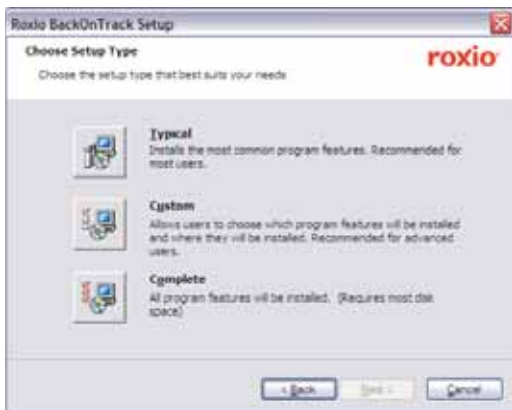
Roxio BackOnTrack Setup

Choose Setup Type

Choose the setup type that best suits your needs

roxio

Typical
Installs the most common program features. Recommended for most users.

Custom
Allows users to choose which program features will be installed and where they will be installed. Recommended for advanced users.

Complete
All program features will be installed. (Requires most disk space)

< Back

Next >

Cancel